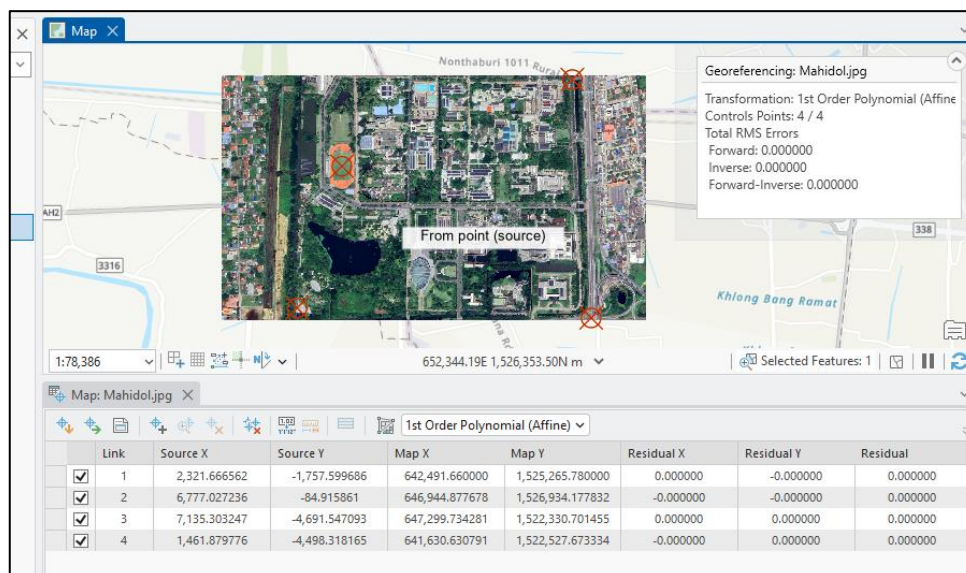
Map

Nonthaburi 1011 Rura

Georeferencing: Mahidol.jpg

Transformation: 1st Order Polynomial (Affine
Controls Points: 4 / 4
Total RMS Errors
Forward: 0.000000
Inverse: 0.000000
Forward-Inverse: 0.000000

AH2

338

From point (source)

3316

Khlong Bang Ramat

1:78,386

652,344.19E 1,526,353.50N m

Selected Features: 1

Map: Mahidol.jpg

1st Order Polynomial (Affine)

| | Link | Source X | Source Y | Map X | Map Y | Residual X | Residual Y | Residual |
|---|---|---|---|---|---|---|---|---|
| ✓ | 1 | 2,321.666562 | -1,757.599686 | 642,491.660000 | 1,525,265.780000 | 0.000000 | -0.000000 | 0.000000 |
| ✓ | 2 | 6,777.027236 | -84.915861 | 646,944.877678 | 1,526,934.177832 | -0.000000 | -0.000000 | 0.000000 |
| ✓ | 3 | 7,135.303247 | -4,691.547093 | 647,299.734281 | 1,522,330.701455 | 0.000000 | 0.000000 | 0.000000 |
| ✓ | 4 | 1,461.879776 | -4,498.318165 | 641,630.630791 | 1,522,527.673334 | -0.000000 | 0.000000 | 0.000000 |